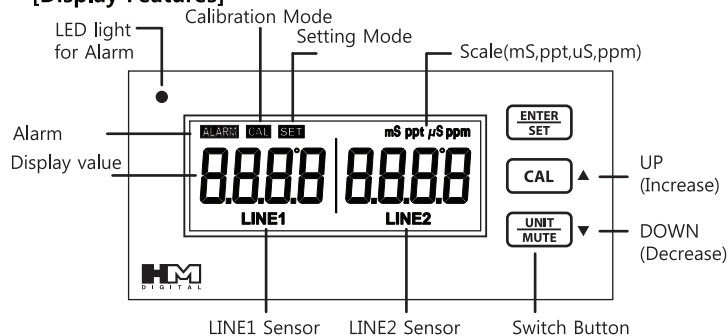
[Display Features]

LED light for Alarm

Calibration Mode

Setting Mode

Scale(mS,ppt,uS,ppm)

Alarm

Display value

ALARM CAL SET

mS ppt μS ppm

8.8.8.8 8.8.8.8

LINE1 LINE2

ENTER SET

CAL

UNIT MUTE

UP (Increase)

DOWN (Decrease)

HM DIGITAL

LINE1 Sensor

LINE2 Sensor

Switch Button